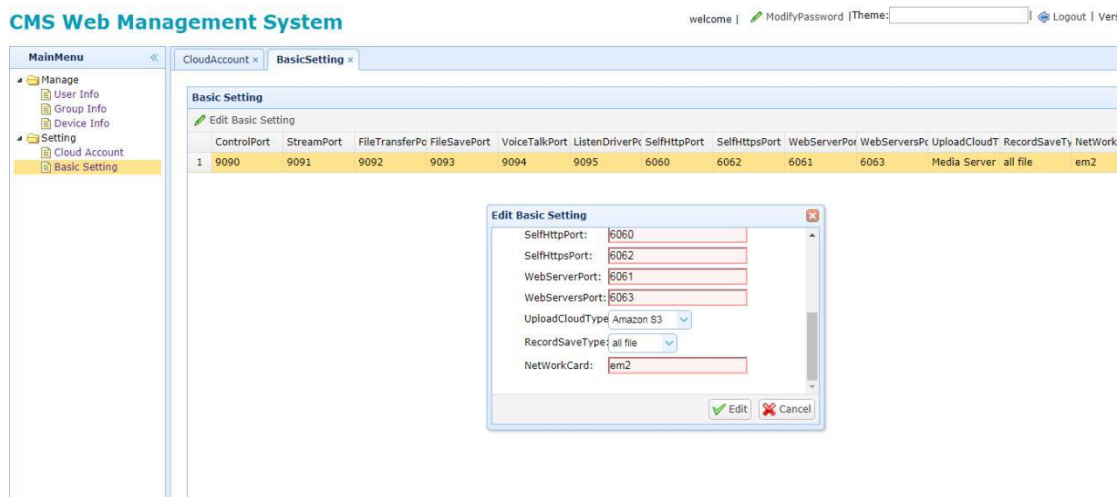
CMS Web Management System

welcome | ModifyPassword |Theme: | Logout | Vers

MainMenu

Manage
User Info
Group Info
Device Info
Setting
Cloud Account
Basic Setting

CloudAccount × BasicSetting ×

Basic Setting

Edit Basic Setting

| | ControlPort | StreamPort | FileTransferPo | FileSavePort | VoiceTalkPort | ListenDriverPo | SelfHttpPort | SelfHttpsPort | WebServerPor | WebServersPo | UploadCloudT | RecordSaveTy | NetWork |
|---|---|---|---|---|---|---|---|---|---|---|---|---|---|
| 1 | 9090 | 9091 | 9092 | 9093 | 9094 | 9095 | 6060 | 6062 | 6061 | 6063 | Media Server | all file | em2 |

Edit Basic Setting

SelfHttpPort: 6060
SelfHttpsPort: 6062
WebServerPort: 6061
WebServersPort: 6063
UploadCloudType Amazon S3
RecordSaveType: all file
NetWorkCard: em2

Edit Cancel